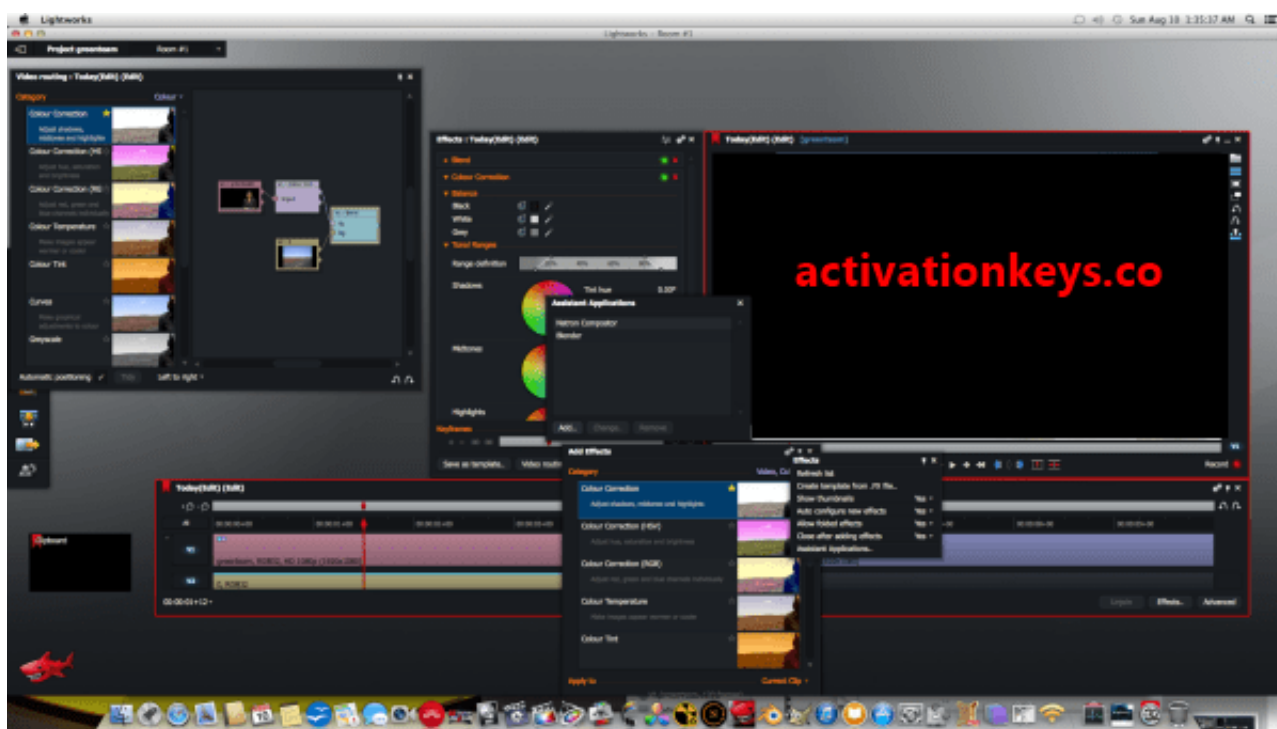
Lightworks

Sun Aug 18 3:35:37 AM

Lightworks - Room #1

Project: greenteam

Room #1

Video routing : Today(Edit) (Edit)

Category

Colour

Colour Correction

Adjust shadows, midtones and highlights

Colour Correction (HSV)

Adjust hue, saturation and brightness

Colour Correction (RGB)

Adjust red, green and blue channels individually

Colour Temperature

Make images appear warmer or cooler

Colour Tint

Curves

Make powerful adjustments to colour

Greyscale

Automatic positioning

Left to right

Input

Effects : Today(Edit) (Edit)

Blend

Colour Correction

Balance

Black

White

Grey

Tonal Ranges

Range definition

20%

40%

60%

80%

Shadows

Tint hue

0.00°

Midtones

Highlights

Keyframes

Save as template...

Video routing

Assistant Applications

Natron Compositor

Blender

Add...

Change...

Remove

Today(Edit) (Edit) [greenteam]

activationkeys.co

Record

Add Effects

Category

Video, Co

Colour Correction

Adjust shadows, midtones and highlights

Colour Correction (HSV)

Adjust hue, saturation and brightness

Colour Correction (RGB)

Adjust red, green and blue channels individually

Colour Temperature

Make images appear warmer or cooler

Colour Tint

Apply to

Current Clip

Effects

Refresh list

Create template from .fx file...

Show thumbnails

Yes

Auto configure new effects

Yes

Allow folded effects

Yes

Close after adding effects

Yes

Assistant Applications...

Today(Edit) (Edit)

Clipboard

00:00:00+00

00:00:01+00

00:00:02+00

00:00:03+00

V1

greenteam, RGB32, HD 1080p (1920x1080)

A1

1, RGB32

00:00:01+12

Layers

Effects...

Advanced